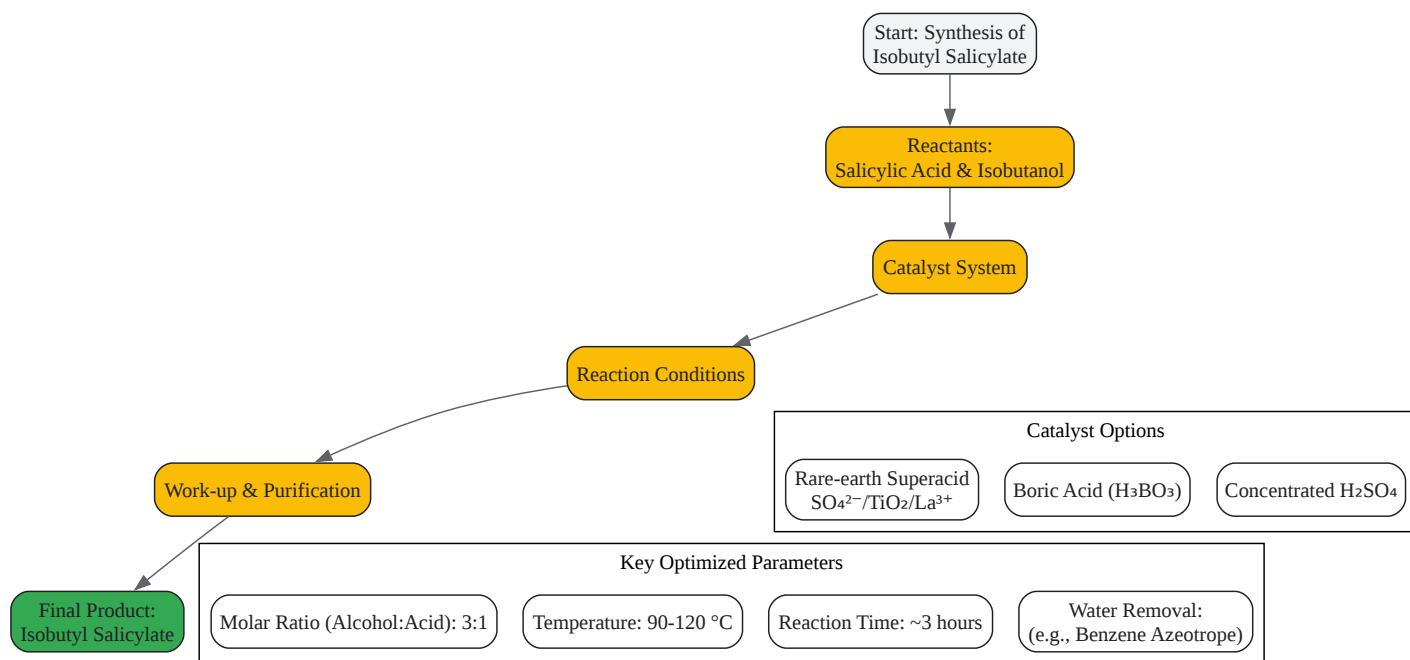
Start: Synthesis of Isobutyl Salicylate

Reactants: Salicylic Acid & Isobutanol

Catalyst System

Reaction Conditions

Work-up & Purification

Final Product: Isobutyl Salicylate

Catalyst Options

Rare-earth Superacid $SO_4^{2-}/TiO_2/La^{3+}$

Boric Acid ($H_3BO_3$)

Concentrated $H_2SO_4$

Key Optimized Parameters

Molar Ratio (Alcohol:Acid): 3:1

Temperature: 90-120 °C

Reaction Time: ~3 hours

Water Removal: (e.g., Benzene Azeotrope)